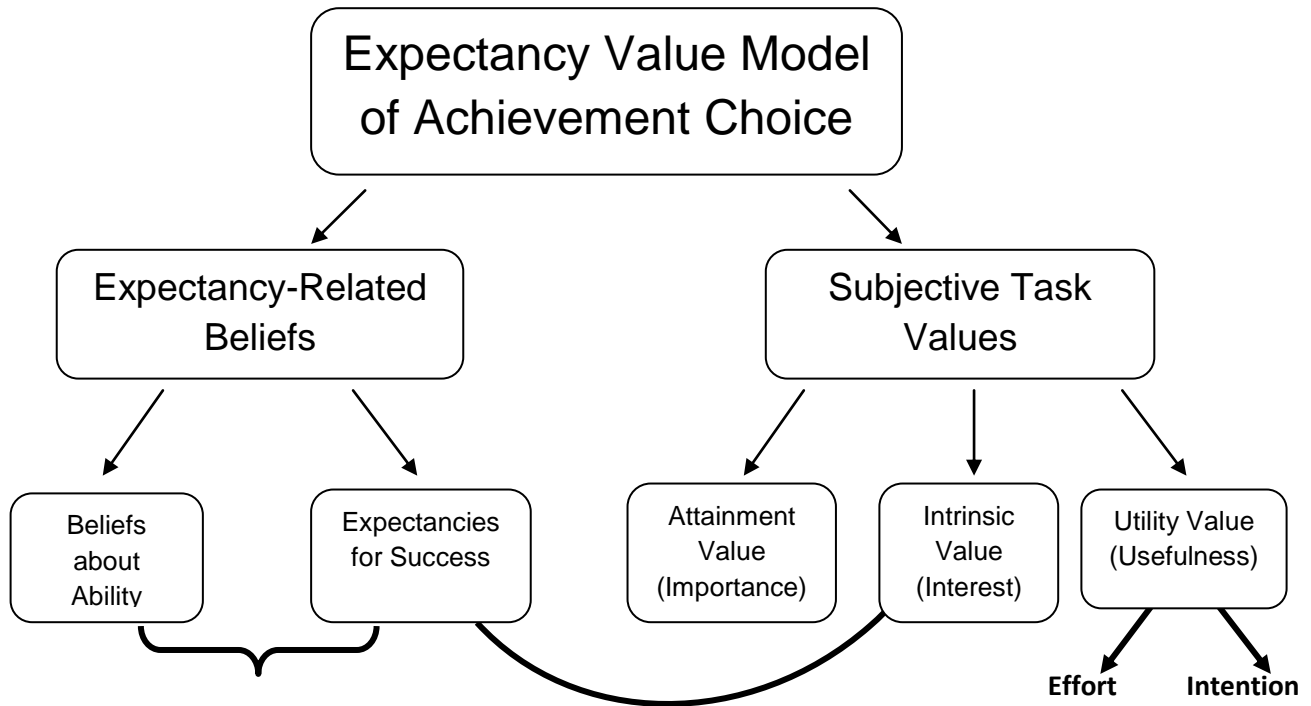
Expectancy Value Model of Achievement Choice

Expectancy-Related Beliefs

Subjective Task Values

Beliefs about Ability

Expectancies for Success

Attainment Value (Importance)

Intrinsic Value (Interest)

Utility Value (Usefulness)

Effort

Intention